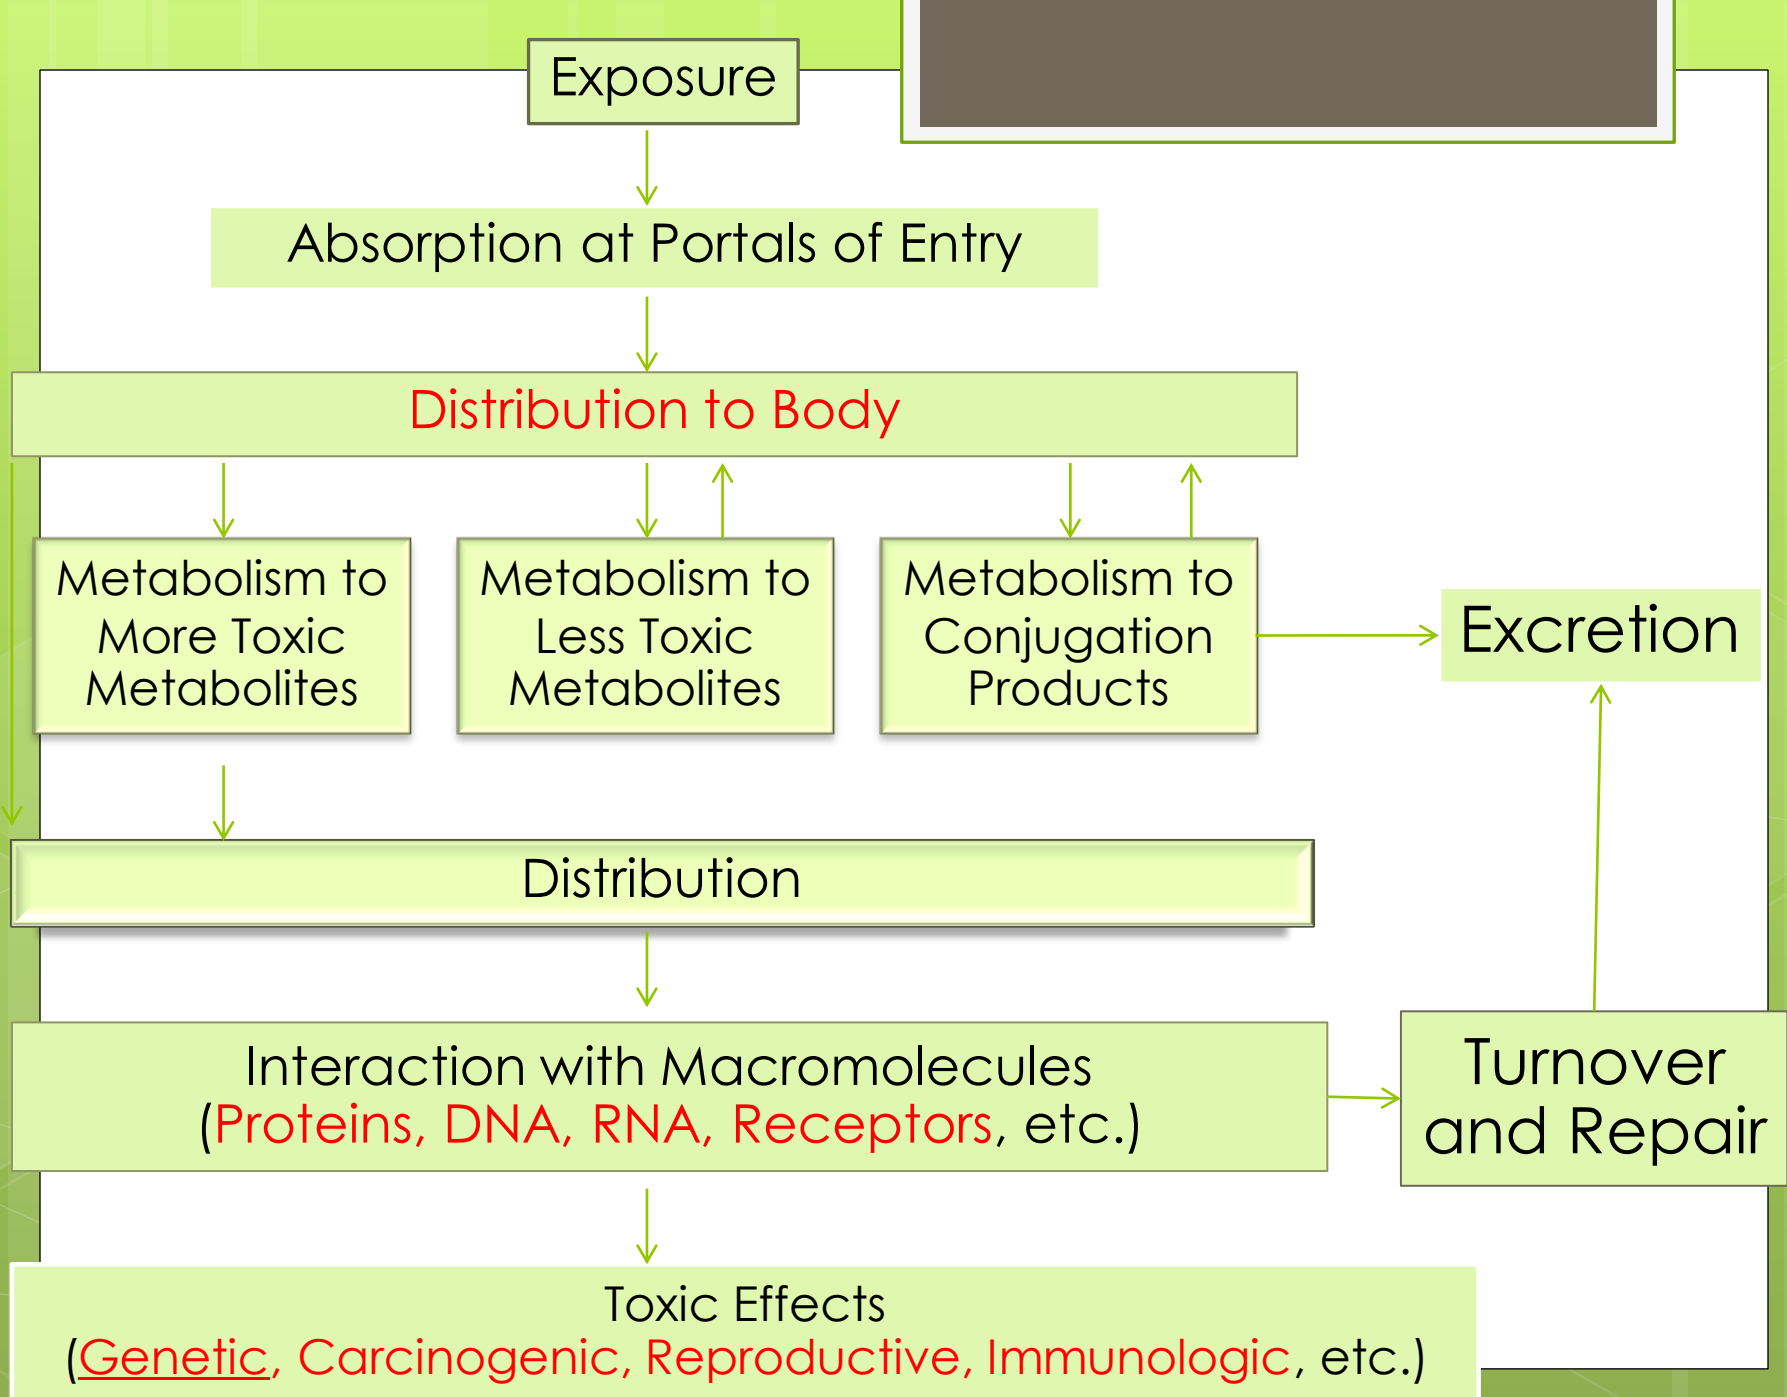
Exposure

Absorption at Portals of Entry

Distribution to Body

Metabolism to More Toxic Metabolites

Metabolism to Less Toxic Metabolites

Metabolism to Conjugation Products

Excretion

Distribution

Interaction with Macromolecules (Proteins, DNA, RNA, Receptors, etc.)

Turnover and Repair

Toxic Effects (Genetic, Carcinogenic, Reproductive, Immunologic, etc.)